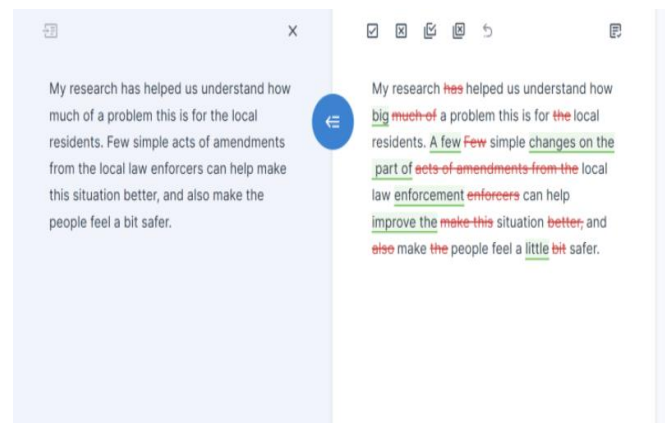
My research has helped us understand how much of a problem this is for the local residents. Few simple acts of amendments from the local law enforcers can help make this situation better, and also make the people feel a bit safer.

My research has helped us understand how big much of a problem this is for the local residents. A few Few simple changes on the part of acts of amendments from the local law enforcement enforcers can help improve the make this situation better, and also make the people feel a little bit safer.